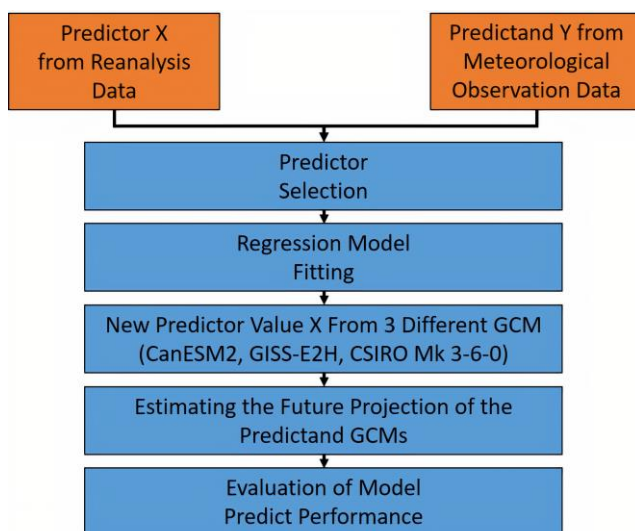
Predictor X from Reanalysis Data

Predictand Y from Meteorological Observation Data

Predictor Selection

Regression Model Fitting

New Predictor Value X From 3 Different GCM (CanESM2, GISS-E2H, CSIRO Mk 3-6-0)

Estimating the Future Projection of the Predictand GCMs

Evaluation of Model Predict Performance